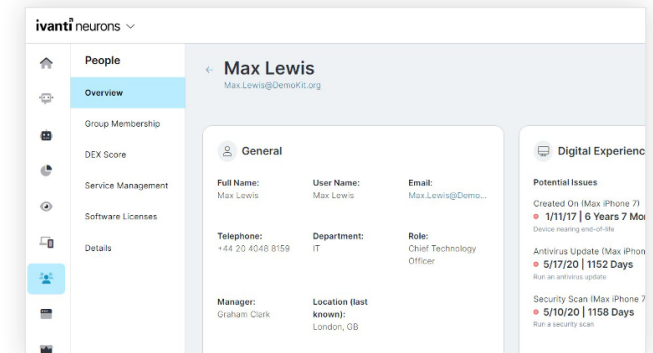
ivanti neurons

People

Overview

Group Membership

DEX Score

Service Management

Software Licenses

Details

Max Lewis

Max.Lewis@DemoKit.org

General

| Full Name: | User Name: | Email: |
|---|---|---|
| Max Lewis | Max Lewis | Max.Lewis@Demo... |
| Telephone: | Department: | Role: |
| +44 20 4048 8159 | IT | Chief Technology Officer |
| Manager: | Location (last known): | |
| Graham Clark | London, GB | |

Digital Experienc

Potential Issues

Created On (Max iPhone 7)
1/11/17 | 6 Years 7 Mo
Device nearing end-of-life

Antivirus Update (Max iPhon
5/17/20 | 1152 Days
Run an antivirus update

Security Scan (Max iPhone 7
5/10/20 | 1158 Days
Run a security scan